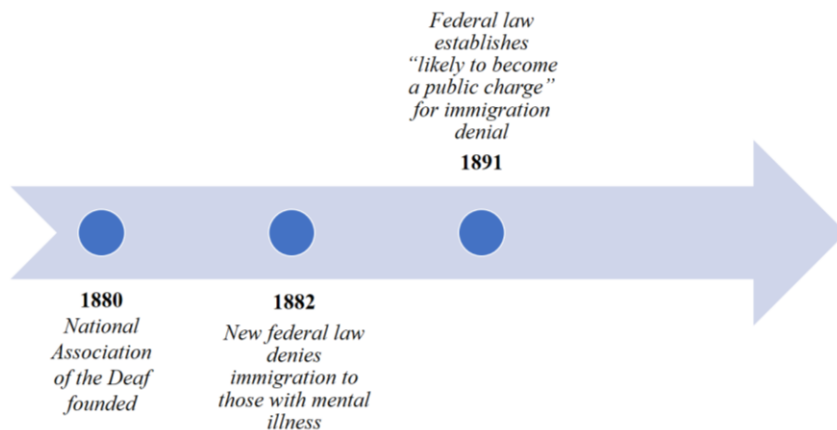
Federal law establishes "likely to become a public charge" for immigration denial

1891

1880
National Association of the Deaf founded

1882
New federal law denies immigration to those with mental illness